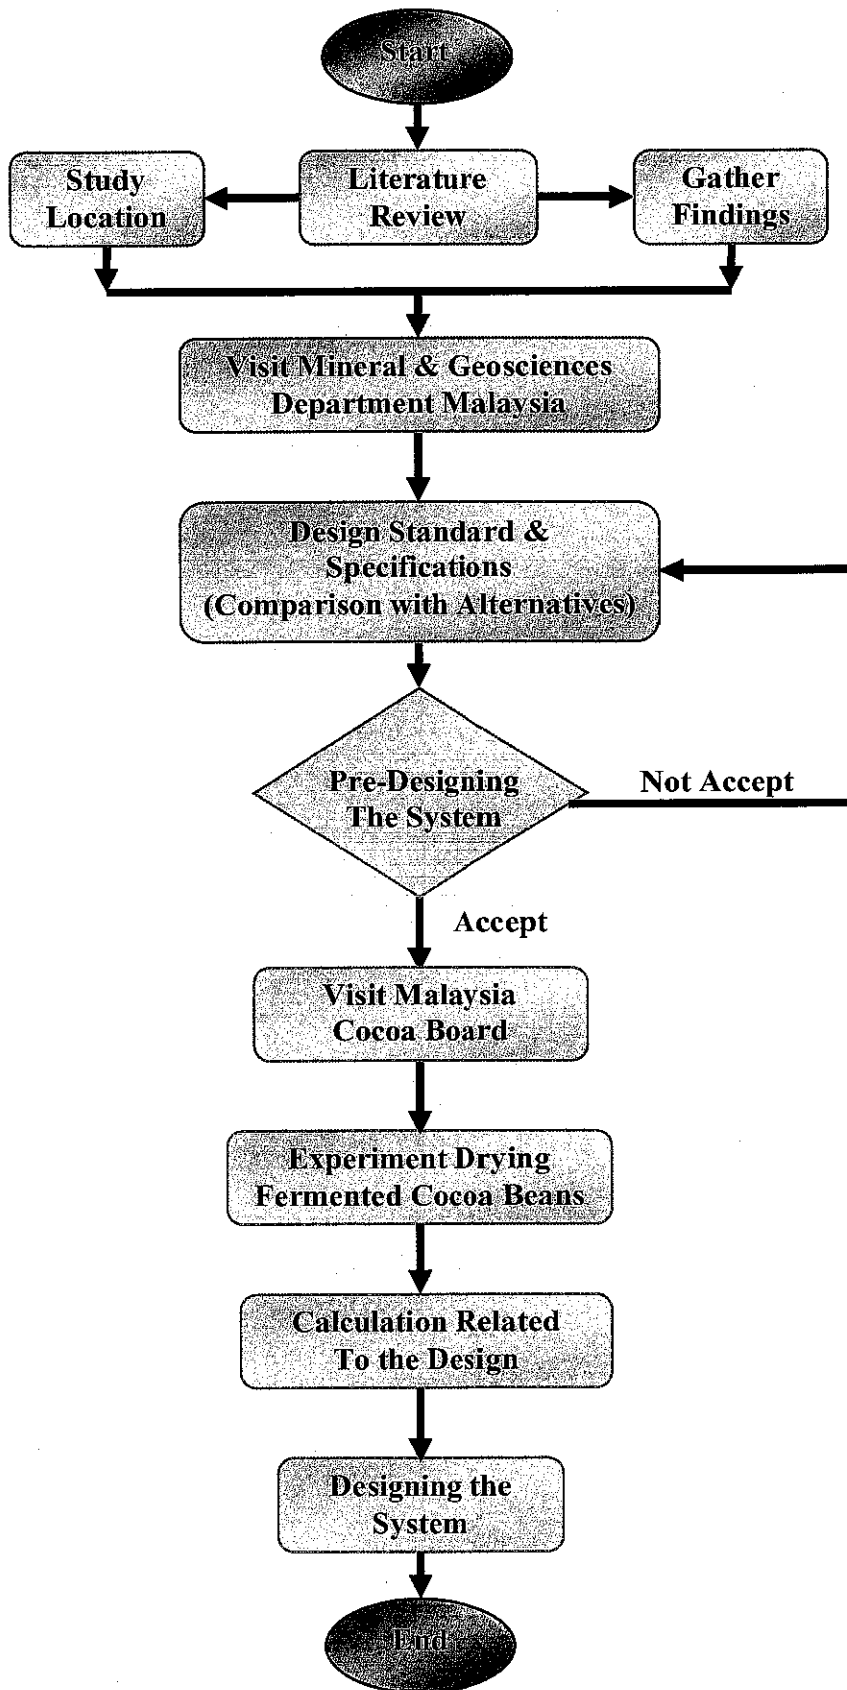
Start

Study Location

Literature Review

Gather Findings

Visit Mineral & Geosciences Department Malaysia

Design Standard & Specifications (Comparison with Alternatives)

Pre-Designing The System

Not Accept

Accept

Visit Malaysia Cocoa Board

Experiment Drying Fermented Cocoa Beans

Calculation Related To the Design

Designing the System

End